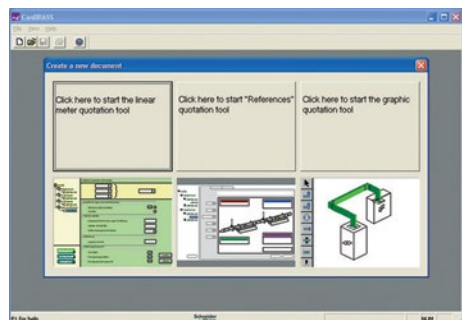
CanBRASS

File View Help

Create a new document

Click here to start the linear meter quotation tool

Click here to start "References" quotation tool

Click here to start the graphic quotation tool

F1 for help

Schneider

NUM